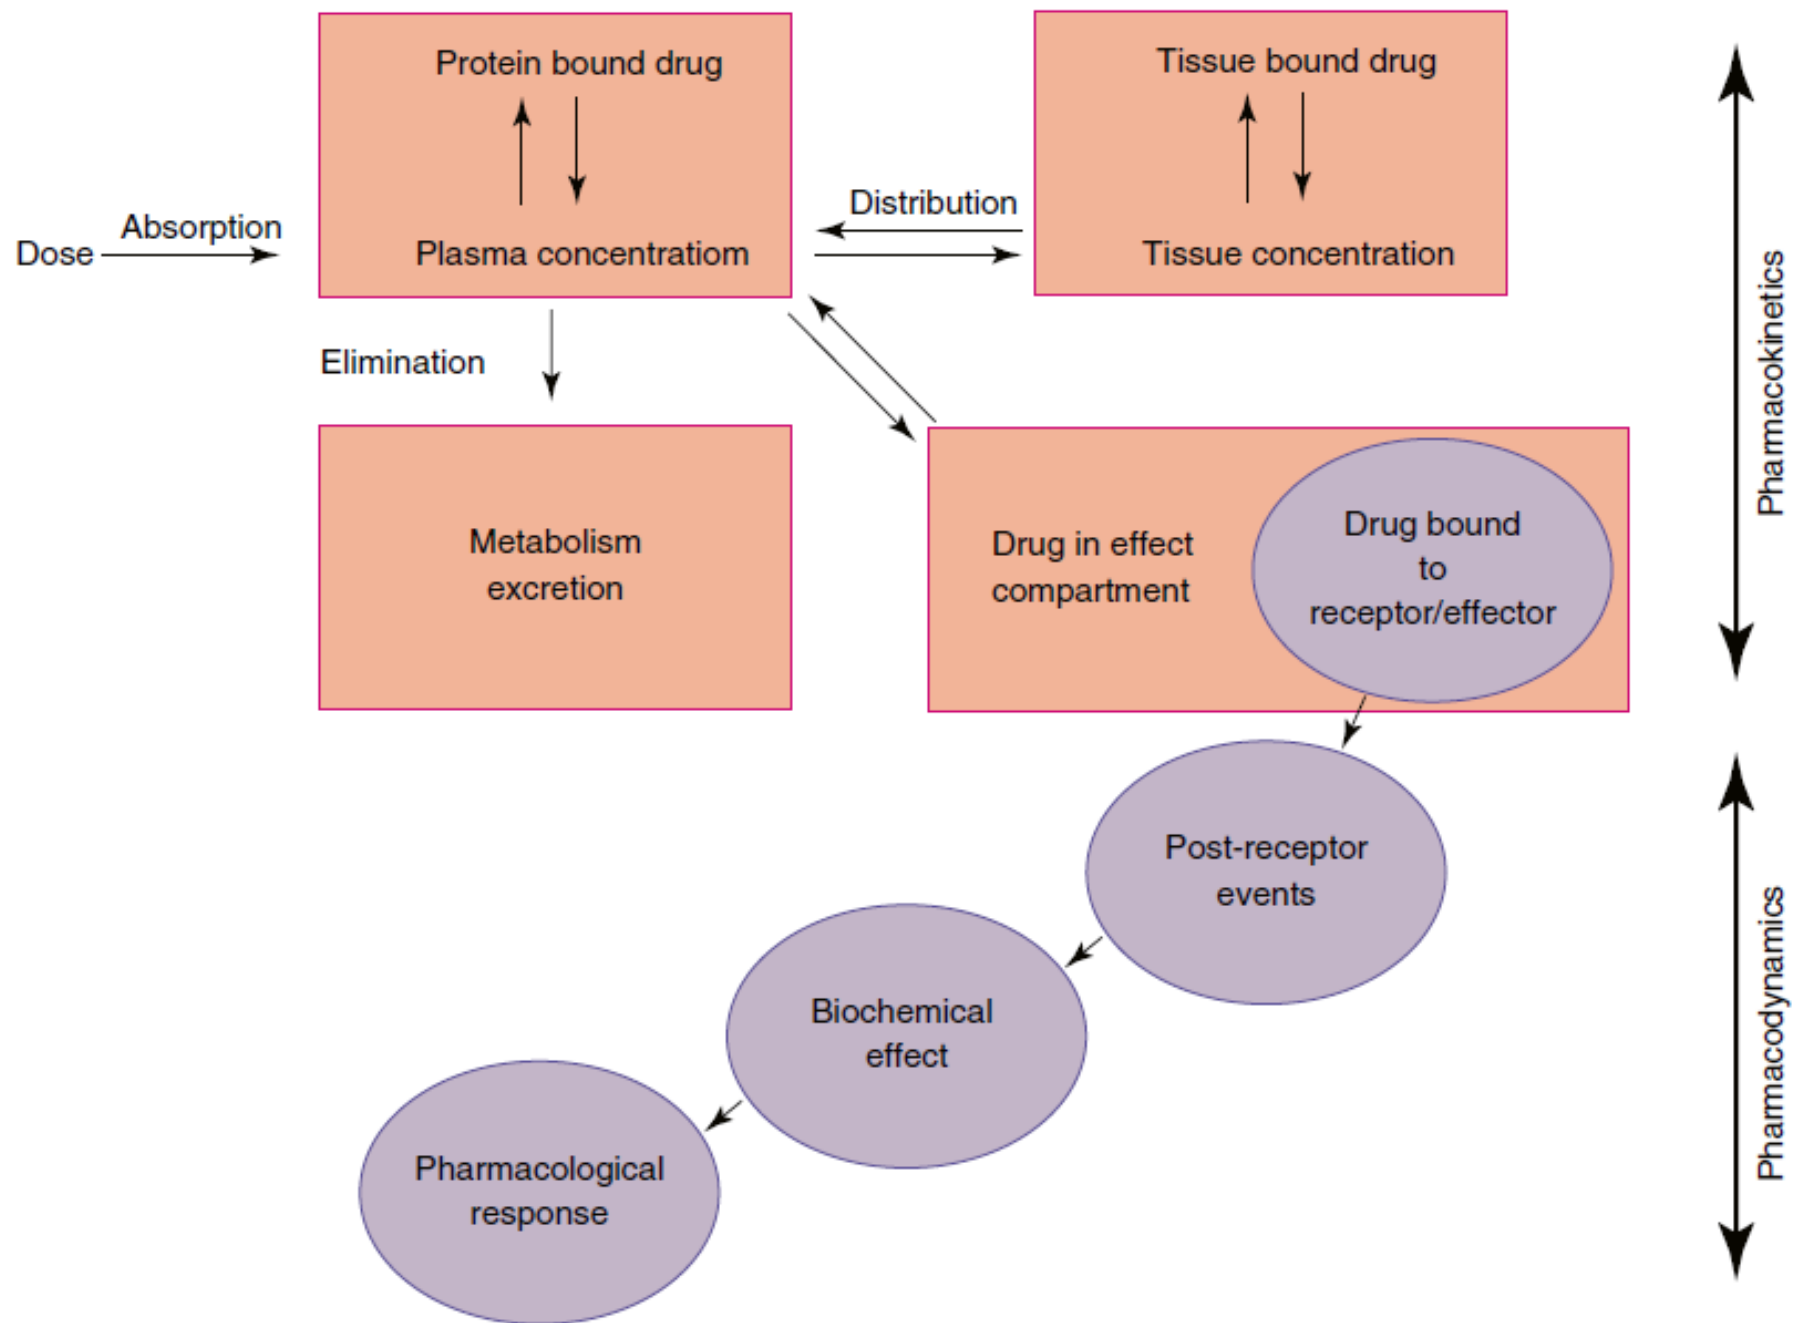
Protein bound drug

Plasma concentratiom

Tissue bound drug

Tissue concentration

Dose

Absorption

Distribution

Elimination

Metabolism excretion

Drug in effect compartment

Drug bound to receptor/effector

Post-receptor events

Biochemical effect

Pharmacological response

Pharmacokinetics

Pharmacodynamics